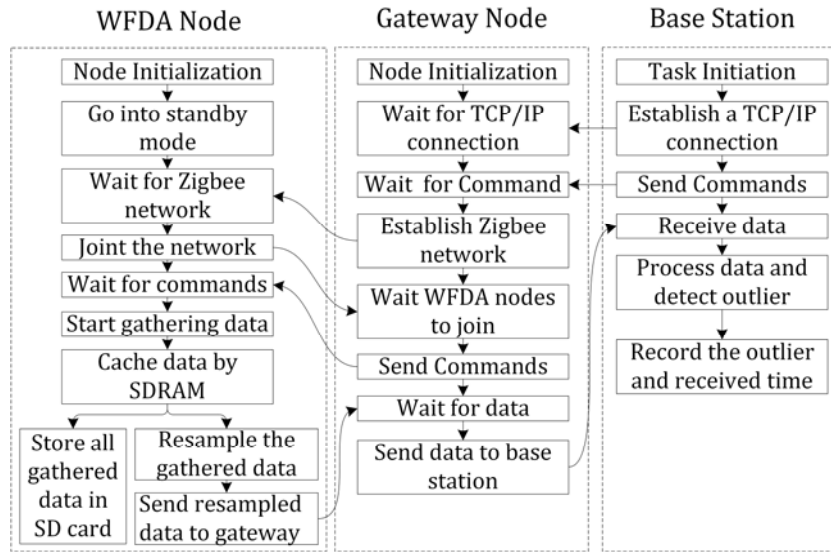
WFDA Node

Node Initialization

Go into standby mode

Wait for Zigbee network

Joint the network

Wait for commands

Start gathering data

Cache data by SDRAM

Store all gathered data in SD card

Resample the gathered data

Send resampled data to gateway

Gateway Node

Node Initialization

Wait for TCP/IP connection

Wait for Command

Establish Zigbee network

Wait WFDA nodes to join

Send Commands

Wait for data

Send data to base station

Base Station

Task Initiation

Establish a TCP/IP connection

Send Commands

Receive data

Process data and detect outlier

Record the outlier and received time